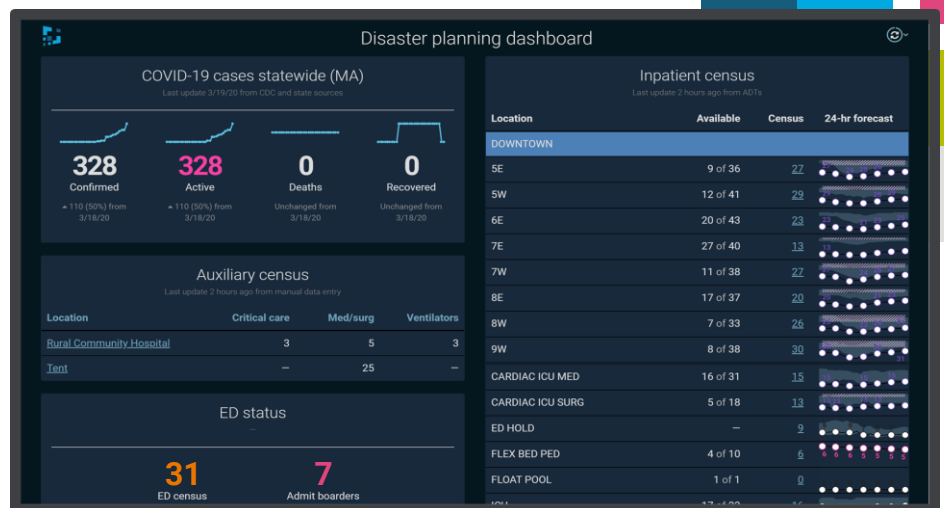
Disaster planning dashboard

COVID-19 cases statewide (MA)
Last update 3/19/20 from CDC and state sources

328
Confirmed
▲110 (50%) from 3/18/20

328
Active
▲110 (50%) from 3/18/20

0
Deaths
Unchanged from 3/18/20

0
Recovered
Unchanged from 3/18/20

Auxiliary census
Last update 2 hours ago from manual data entry

| Location | Critical care | Med/surg | Ventilators |
|---|---|---|---|
| Rural Community Hospital | 3 | 5 | 3 |
| Tent | – | 25 | – |

ED status

31
ED census

7
Admit boarders

Inpatient census
Last update 2 hours ago from ADTs

| Location | Available | Census | 24-hr forecast |
|---|---|---|---|
| DOWNTOWN | | | |
| 5E | 9 of 36 | 27 | |
| 5W | 12 of 41 | 29 | |
| 6E | 20 of 43 | 23 | |
| 7E | 27 of 40 | 13 | |
| 7W | 11 of 38 | 27 | |
| 8E | 17 of 37 | 20 | |
| 8W | 7 of 33 | 26 | |
| 9W | 8 of 38 | 30 | |
| CARDIAC ICU MED | 16 of 31 | 15 | |
| CARDIAC ICU SURG | 5 of 18 | 13 | |
| ED HOLD | – | 9 | |
| FLEX BED PED | 4 of 10 | 6 | |
| FLOAT POOL | 1 of 1 | 0 | |
| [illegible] | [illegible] | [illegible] | |